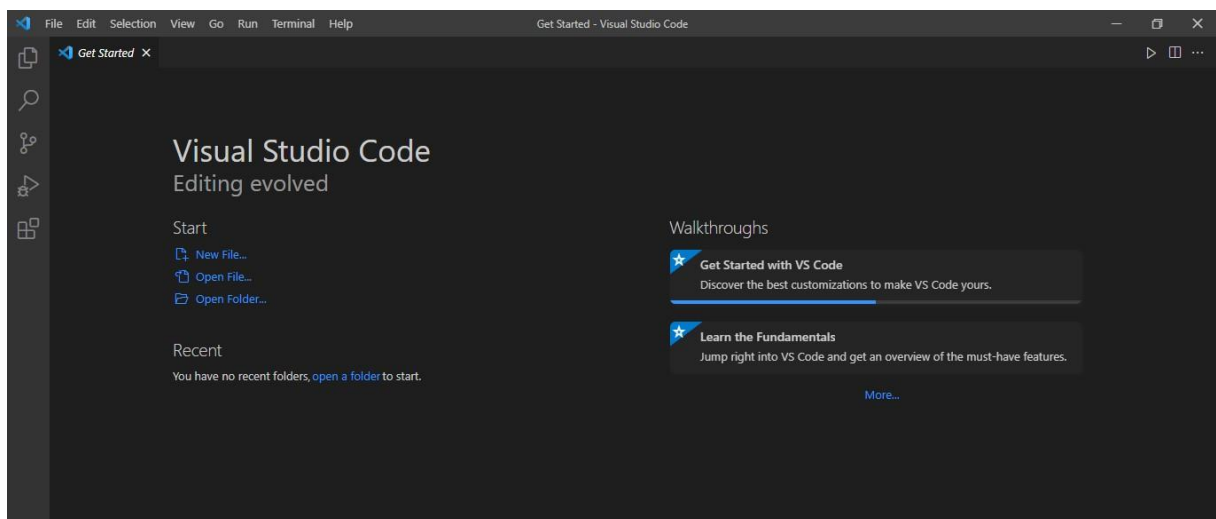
File Edit Selection View Go Run Terminal Help

Get Started - Visual Studio Code

Get Started ×

Visual Studio Code
Editing evolved

Start
New File...
Open File...
Open Folder...

Recent
You have no recent folders, open a folder to start.

Walkthroughs

Get Started with VS Code
Discover the best customizations to make VS Code yours.

Learn the Fundamentals
Jump right into VS Code and get an overview of the must-have features.

More...